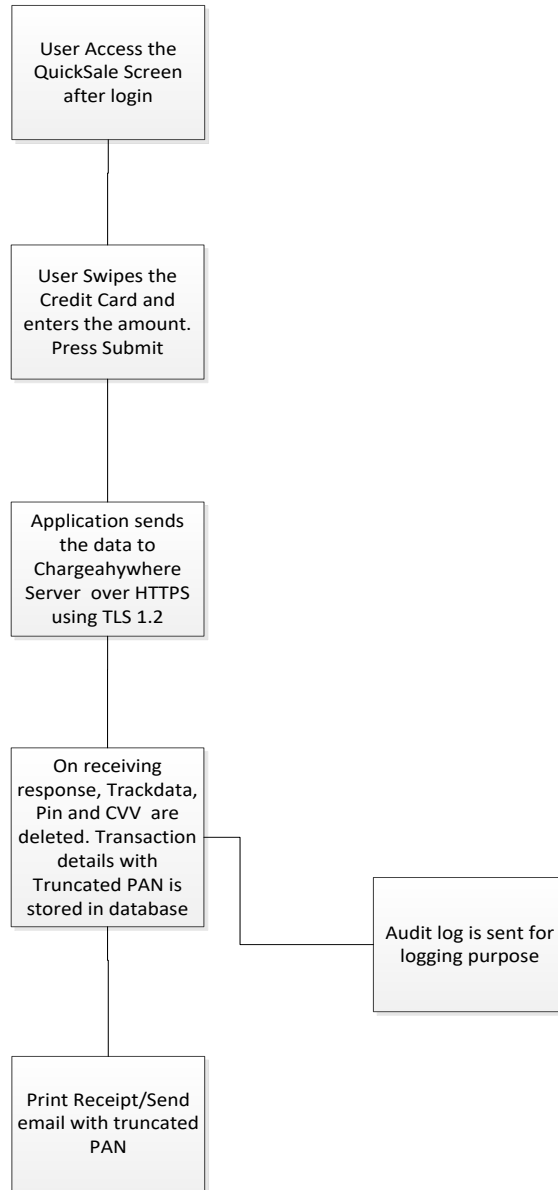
User Access the QuickSale Screen after login

User Swipes the Credit Card and enters the amount. Press Submit

Application sends the data to Chargeahywhere Server over HTTPS using TLS 1.2

On receiving response, Trackdata, Pin and CVV are deleted. Transaction details with Truncated PAN is stored in database

Audit log is sent for logging purpose

Print Receipt/Send email with truncated PAN